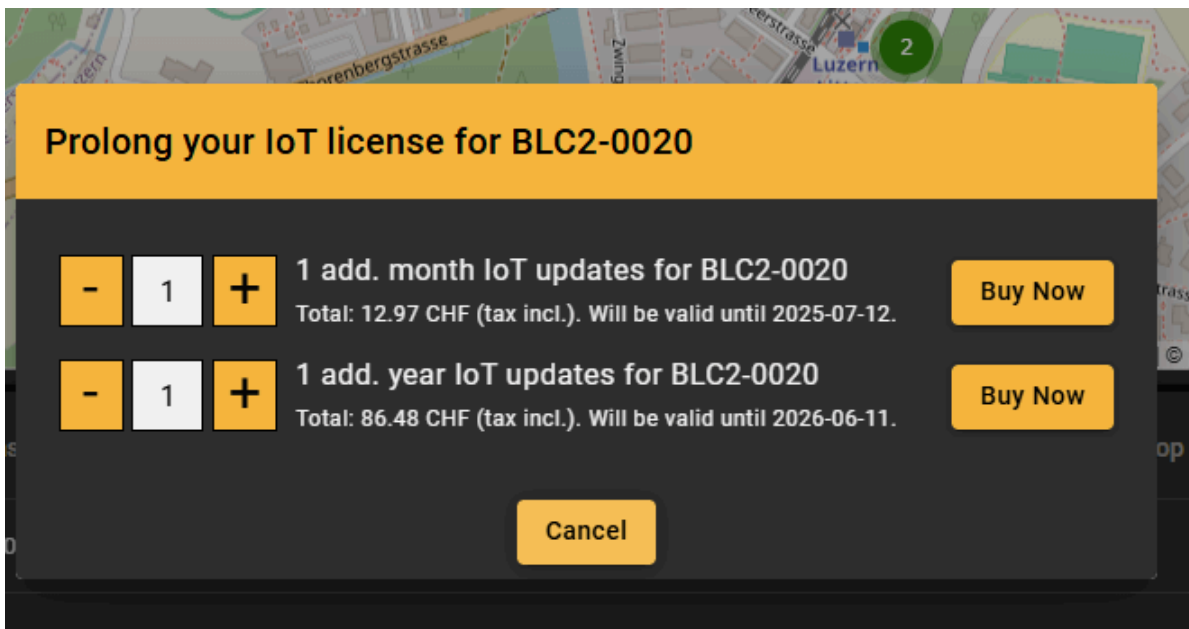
Luzern

2

Prolong your IoT license for BLC2-0020

- 1 +

1 add. month IoT updates for BLC2-0020

Total: 12.97 CHF (tax incl.). Will be valid until 2025-07-12.

Buy Now

- 1 +

1 add. year IoT updates for BLC2-0020

Total: 86.48 CHF (tax incl.). Will be valid until 2026-06-11.

Buy Now

Cancel